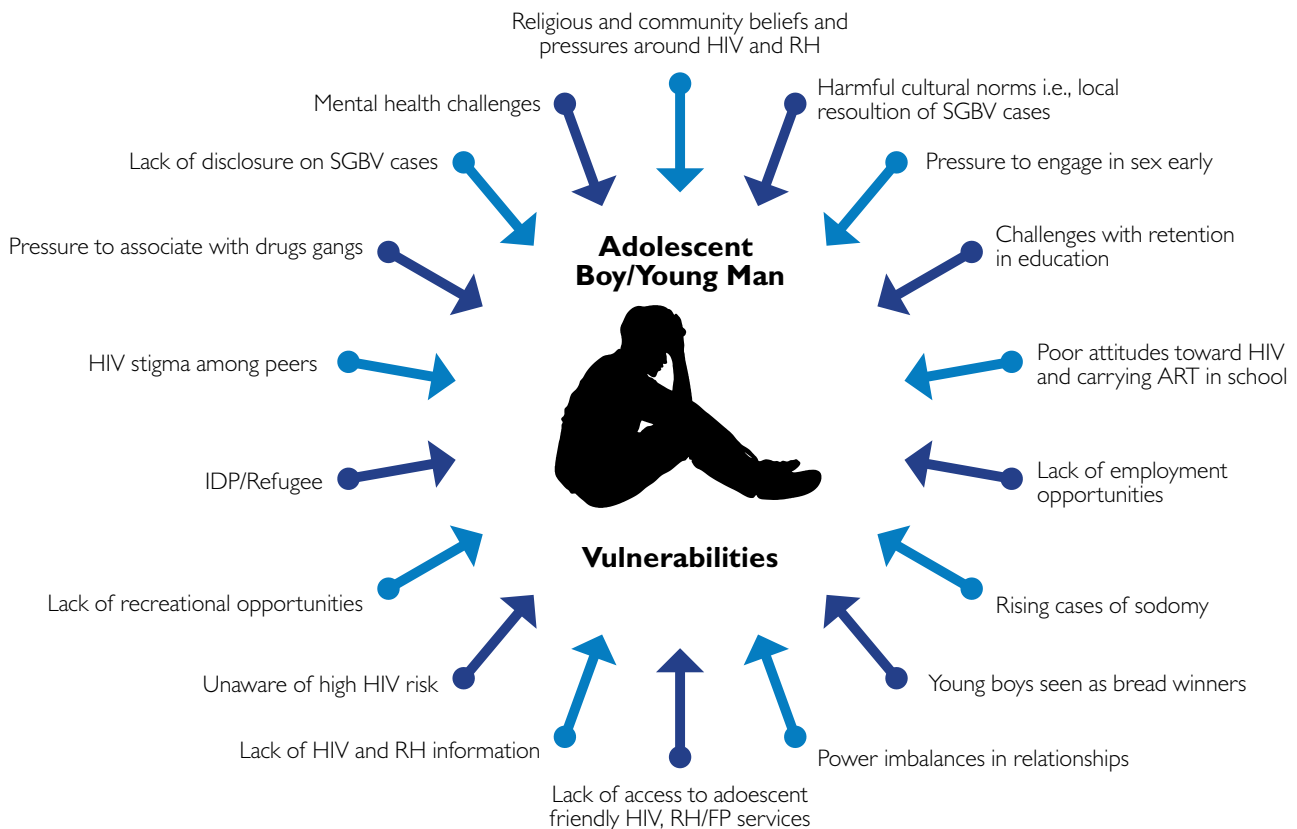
Religious and community beliefs and pressures around HIV and RH

Mental health challenges

Harmful cultural norms i.e., local resoultion of SGBV cases

Lack of disclosure on SGBV cases

Pressure to engage in sex early

Adolescent Boy/Young Man

Pressure to associate with drugs gangs

Challenges with retention in education

HIV stigma among peers

Poor attitudes toward HIV and carrying ART in school

IDP/Refugee

Lack of employment opportunities

Vulnerabilities

Lack of recreational opportunities

Rising cases of sodomy

Unaware of high HIV risk

Young boys seen as bread winners

Lack of HIV and RH information

Power imbalances in relationships

Lack of access to adoescent friendly HIV, RH/FP services